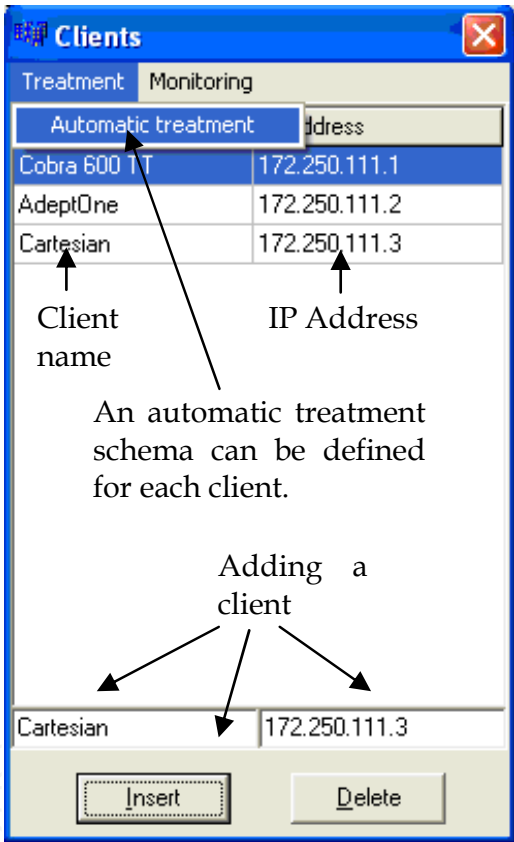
Clients

Treatment | Monitoring

Automatic treatment | ddress

| | |
|---|---|
| Cobra 600 TT | 172.250.111.1 |
| AdeptOne | 172.250.111.2 |
| Cartesian | 172.250.111.3 |

Client name

IP Address

An automatic treatment schema can be defined for each client.

Adding a client

Cartesian

172.250.111.3

Insert

Delete